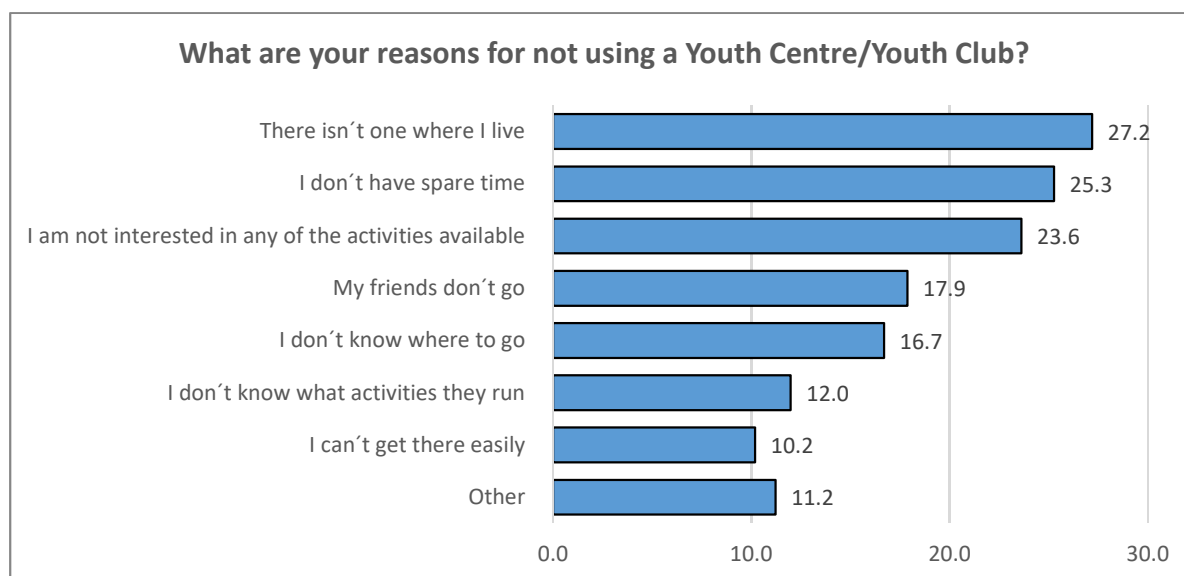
What are your reasons for not using a Youth Centre/Youth Club?

There isn´t one where I live 27.2
I don´t have spare time 25.3
I am not interested in any of the activities available 23.6
My friends don´t go 17.9
I don´t know where to go 16.7
I don´t know what activities they run 12.0
I can´t get there easily 10.2
Other 11.2

0.0 10.0 20.0 30.0